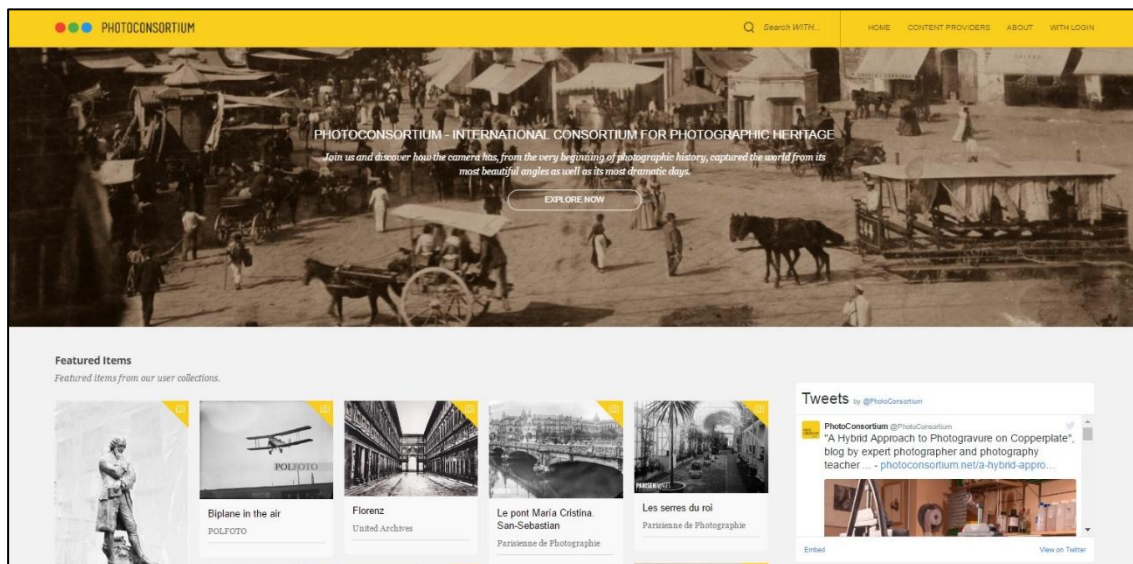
PHOTOCONSORTIUM

Search WITH...

HOME CONTENT PROVIDERS ABOUT WITH LOGIN

PHOTOCONSORTIUM - INTERNATIONAL CONSORTIUM FOR PHOTOGRAPHIC HERITAGE

Join us and discover how the camera has, from the very beginning of photographic history, captured the world from its most beautiful angles as well as its most dramatic days.

EXPLORE NOW

Featured Items

Featured items from our user collections.

POLFOTO

Biplane in the air
POLFOTO

Florenz
United Archives

Le pont María Cristina. San-Sebastian
Parisienne de Photographie

PARISIENNE

Les serres du roi
Parisienne de Photographie

Tweets by @PhotoConsortium

PhotoConsortium @PhotoConsortium
"A Hybrid Approach to Photogravure on Copperplate", blog by expert photographer and photography teacher ... - photoconsortium.net/a-hybrid-appro...

Embed View on Twitter